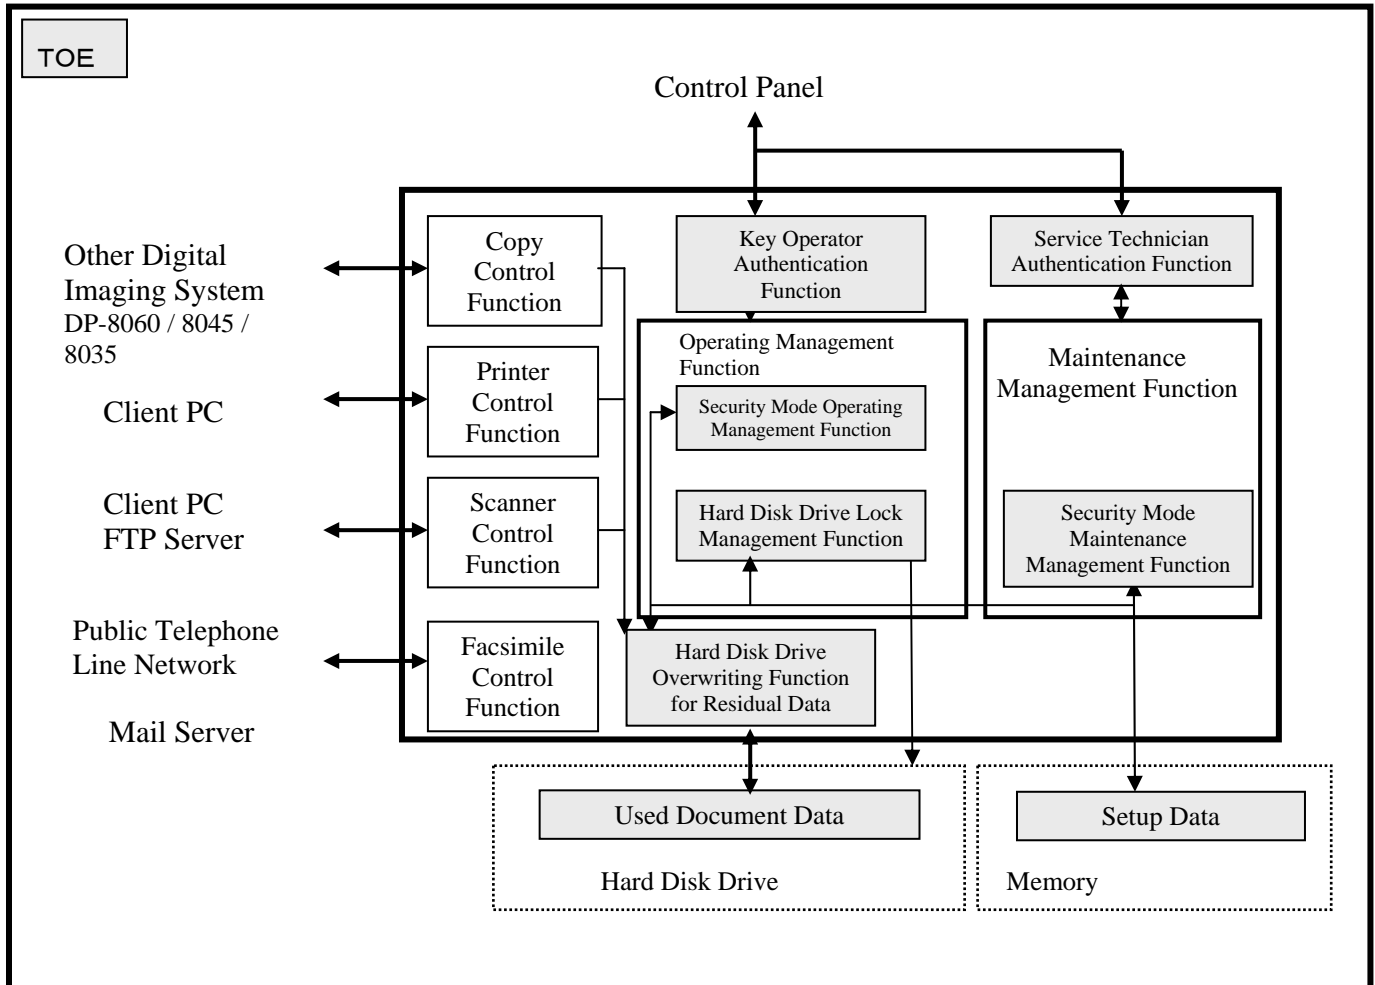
TOE

Control Panel

Other Digital Imaging System DP-8060 / 8045 / 8035

Client PC

Client PC
FTP Server

Public Telephone Line Network

Mail Server

Copy Control Function

Printer Control Function

Scanner Control Function

Facsimile Control Function

Key Operator Authentication Function

Service Technician Authentication Function

Operating Management Function

Security Mode Operating Management Function

Hard Disk Drive Lock Management Function

Maintenance Management Function

Security Mode Maintenance Management Function

Hard Disk Drive Overwriting Function for Residual Data

Used Document Data

Hard Disk Drive

Setup Data

Memory